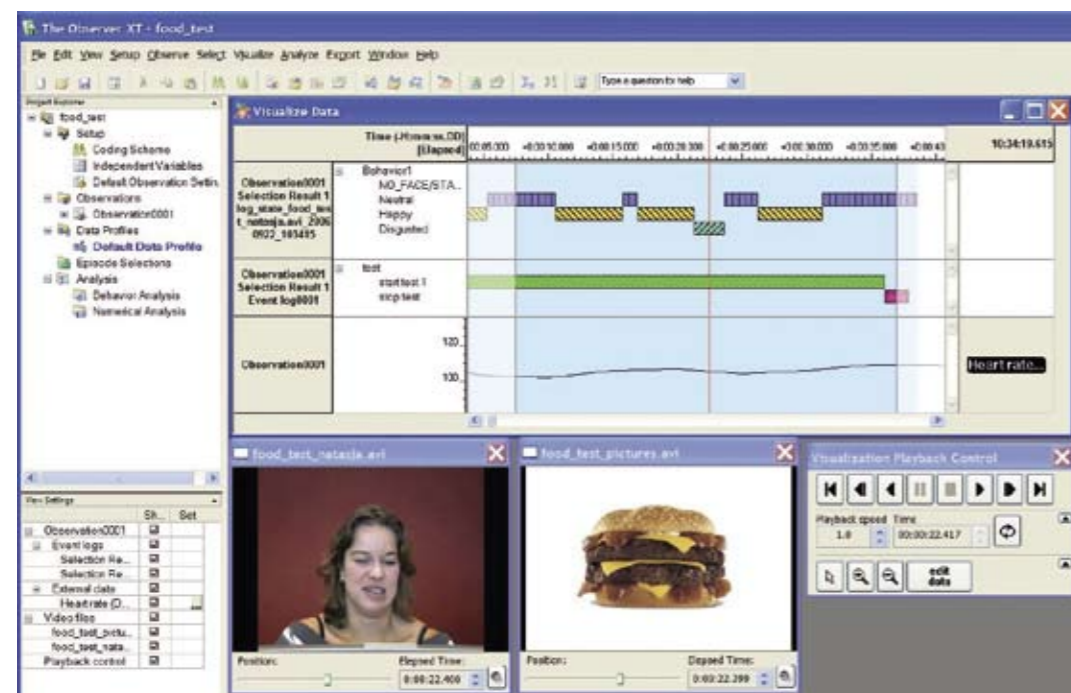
The Observer XT - food_test

File Edit View Setup Observe Select Visualize Analyze Export Window Help

Type a question for help

Project Explorer
food_test
Setup
Coding Scheme
Independent Variables
Default Observation Settin
Observations
Observation0001
Data Profiles
Default Data Profile
Episode Selections
Analysis
Behavior Analysis
Numerical Analysis

Visualize Data

Time (-Hh:mm:ss.DD) [Elapsed]
00:05.000 +0:00:10.000 +0:00:15.000 +0:00:20.000 +0:00:25.000 +0:00:30.000 +0:00:35.000 +0:00:4
10:34:19.615

Observation0001 Selection Result 1 log_state_food_test_natasja.avi_20060922_103495
Behavior1
NO_FACE/STA..
Neutral
Happy
Disgusted

Observation0001 Selection Result 1 Event log0001
test
start test 1
stop test

Observation0001
120
100
Heart rate...

View Settings
| | Sh... | Set |
|---|---|---|
| Observation0001 | | |
| Event logs | | |
| Selection Re... | | |
| Selection Re... | | |
| External data | | |
| Heart rate (D... | | |
| Video files | | |
| food_test_pictu... | | |
| food_test_nata... | | |
| Playback control | | |

food_test_natasja.avi
Position:
Elapsed Time:
0:00:22.400

food_test_pictures.avi
Position:
Elapsed Time:
0:00:22.399

Visualization Playback Control
Playback speed Time
1.0
00:00:22.417
edit data